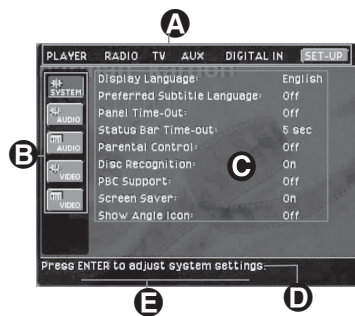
A

PLAYER RADIO TV AUX DIGITAL IN SET-UP

B

SYSTEM
AUDIO
AUDIO
VIDEO
VIDEO

| | |
|---|---|
| Display Language: | English |
| Preferred Subtitle Language: | Off |
| Panel Time-Out: | Off |
| Status Bar Time-out: | 5 sec |
| Parental Control: | Off |
| Disc Recognition: | On |
| PBC Support: | Off |
| Screen Saver: | On |
| Show Angle Icon: | Off |

C

Press ENTER to adjust system settings.

D

E